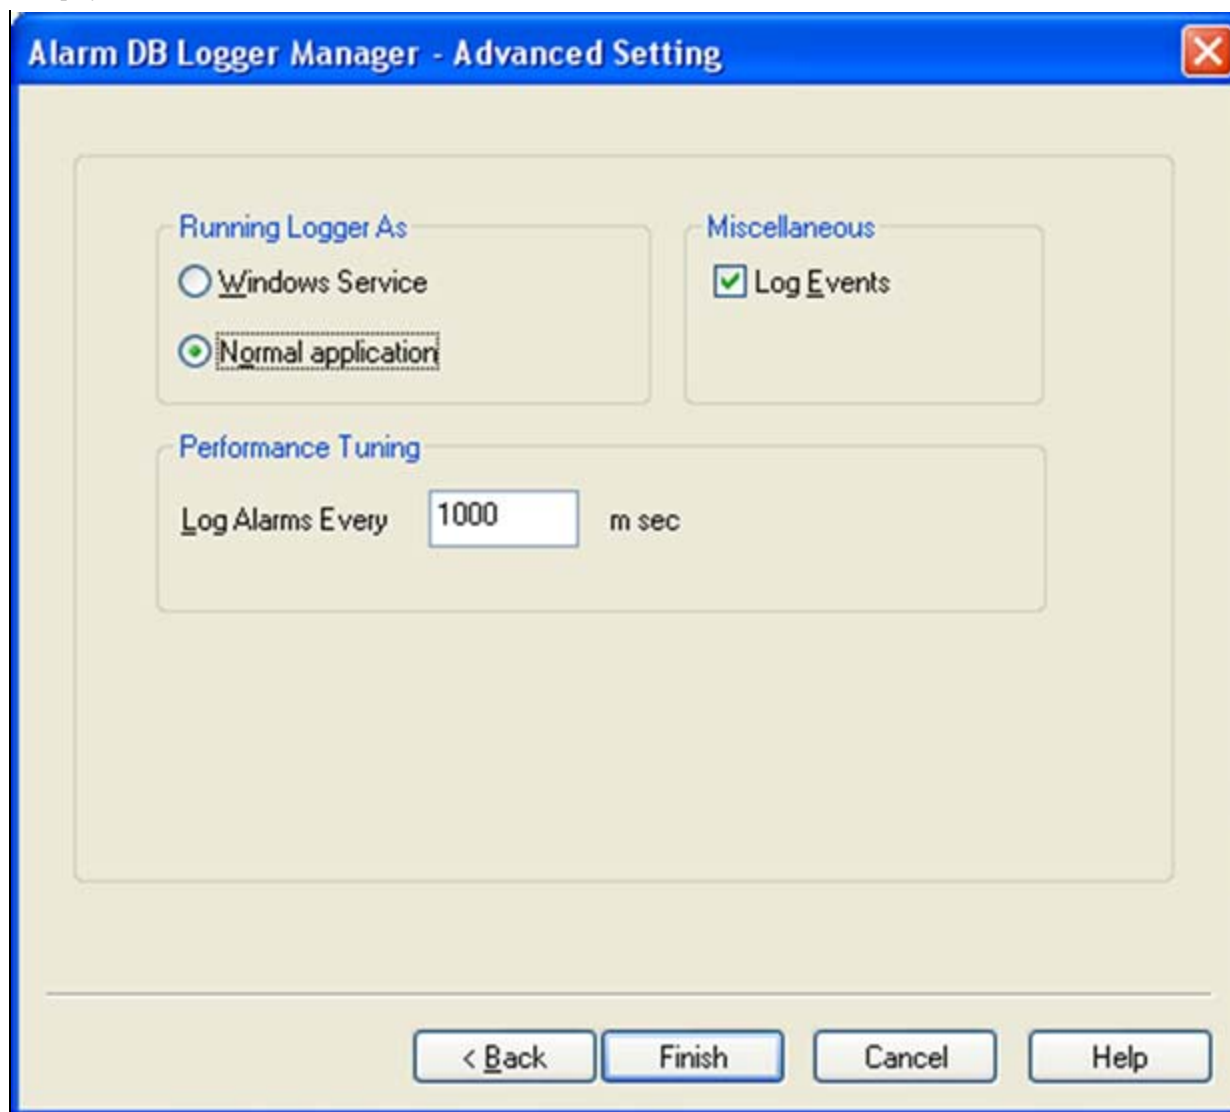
Alarm DB Logger Manager - Advanced Setting

Running Logger As

Windows Service

Normal application

Miscellaneous

Log Events

Performance Tuning

Log Alarms Every 1000 m sec

< Back Finish Cancel Help